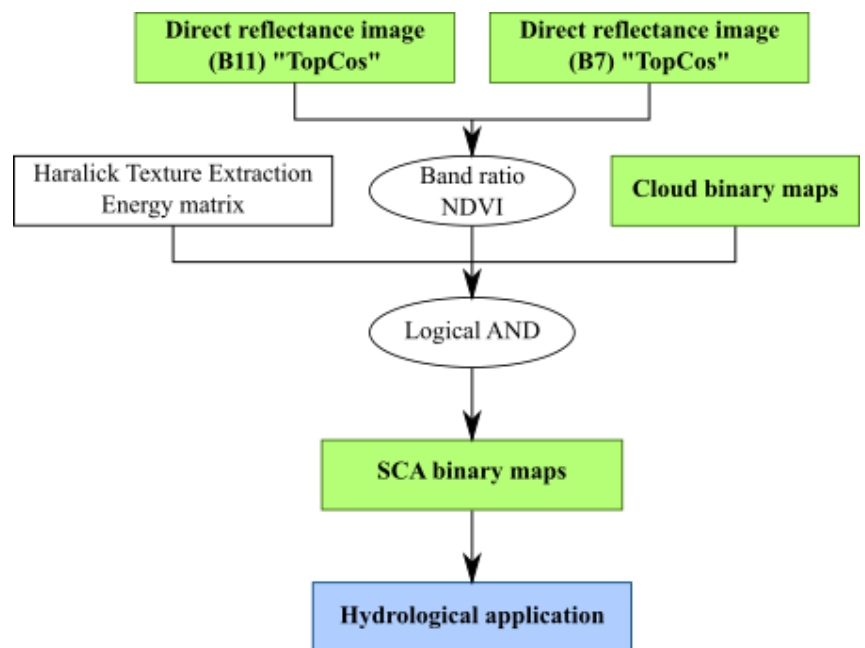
Direct reflectance image (B11) "TopCos"

Direct reflectance image (B7) "TopCos"

Haralick Texture Extraction Energy matrix

Band ratio NDVI

Cloud binary maps

Logical AND

SCA binary maps

Hydrological application